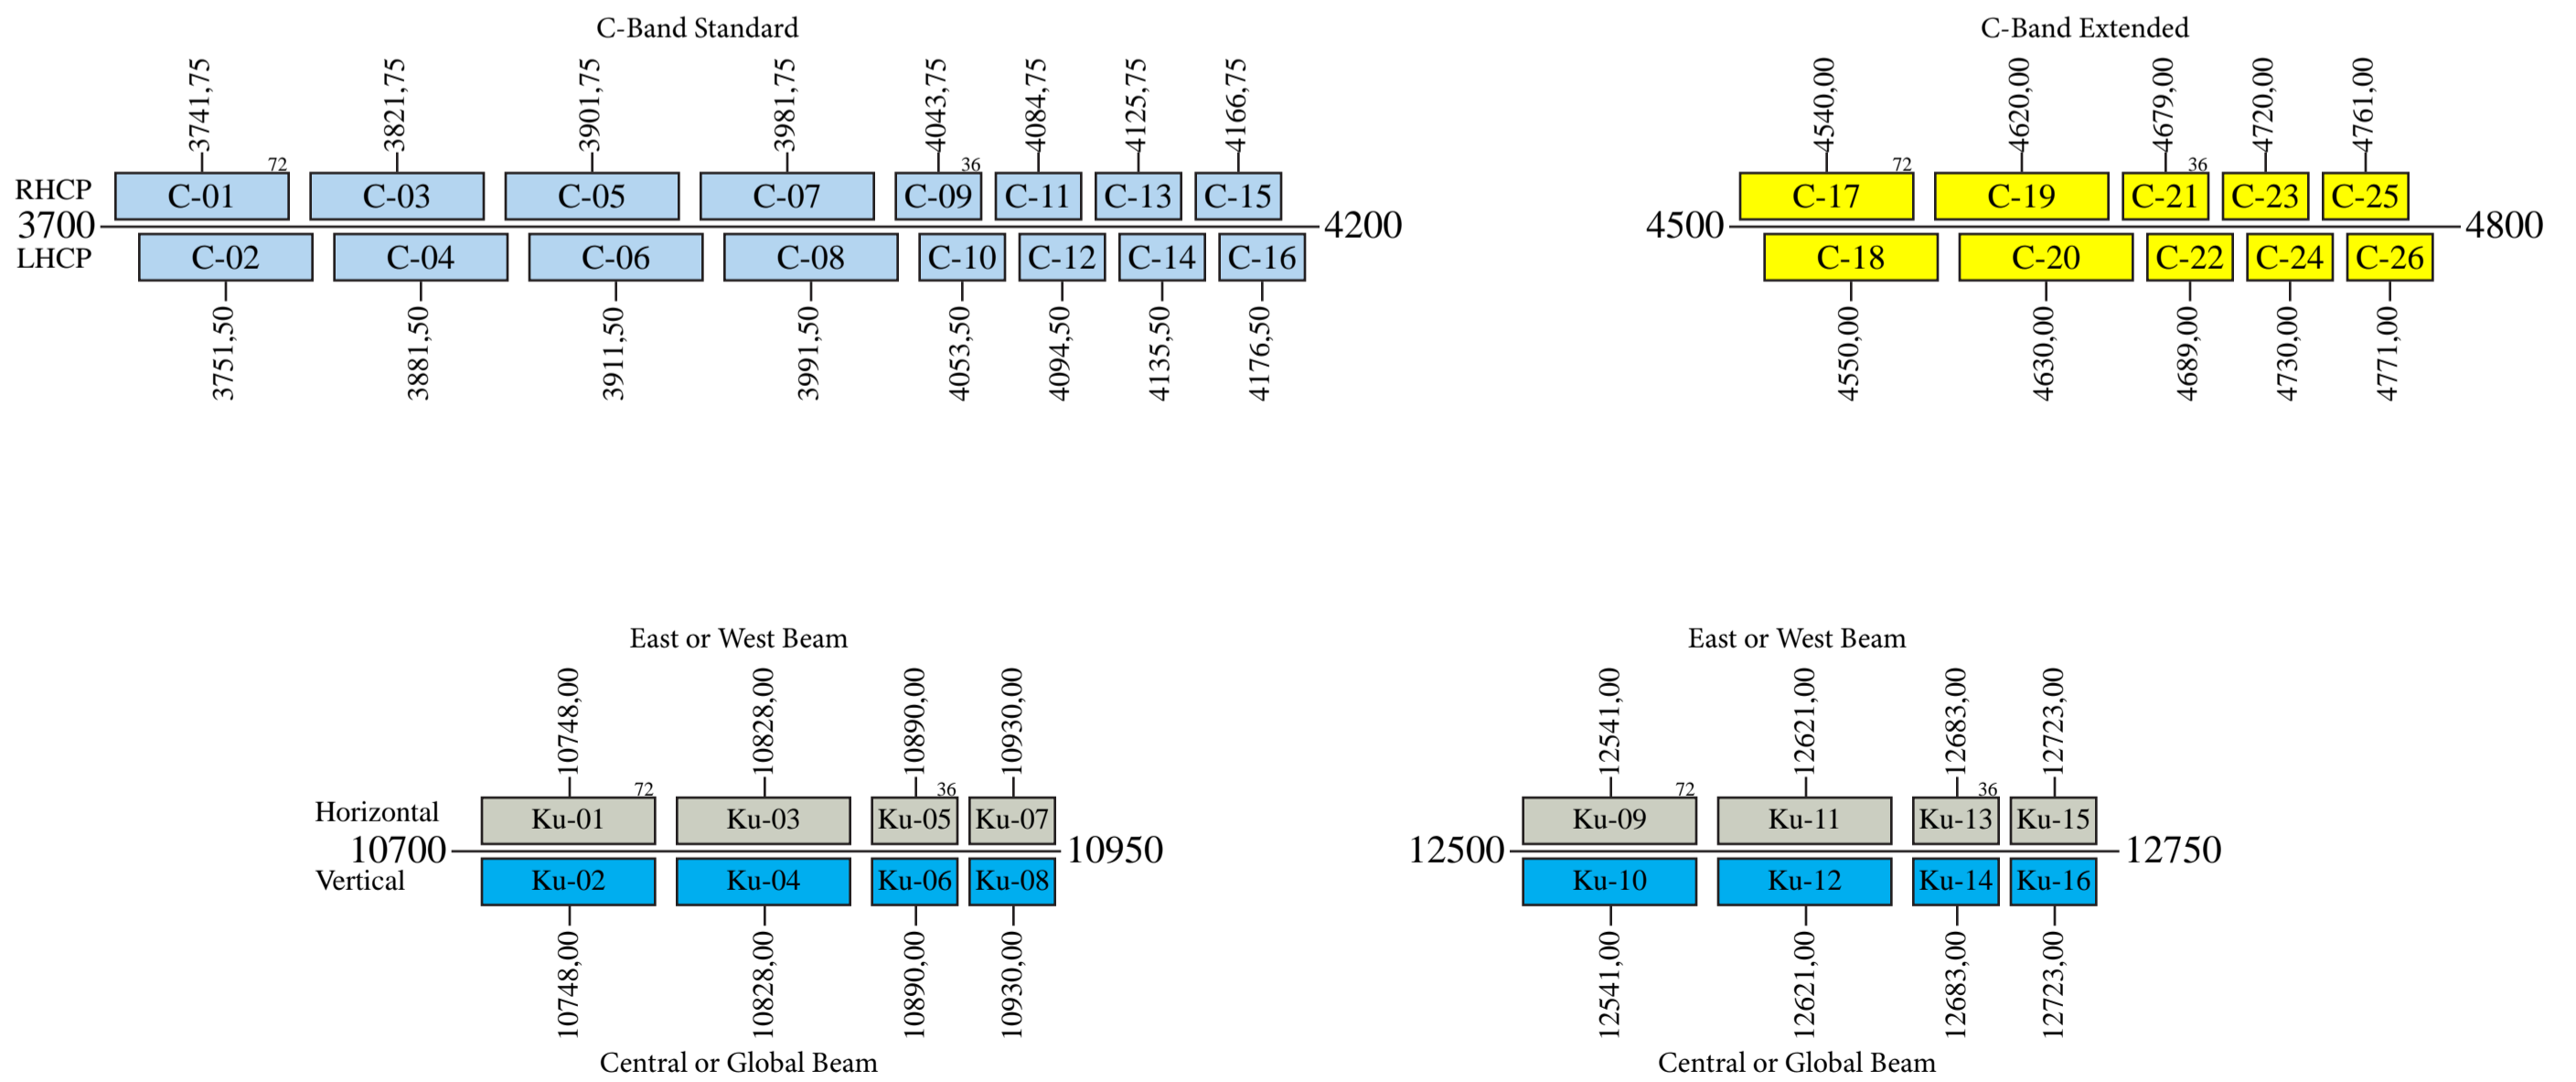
C-Band Standard

3741,75 3821,75 3901,75 3981,75 4043,75 4084,75 4125,75 4166,75

72 36

RHCP C-01 C-03 C-05 C-07 C-09 C-11 C-13 C-15

3700 4200

LHCP C-02 C-04 C-06 C-08 C-10 C-12 C-14 C-16

3751,50 3881,50 3911,50 3991,50 4053,50 4094,50 4135,50 4176,50

C-Band Extended

4540,00 4620,00 4679,00 4720,00 4761,00

72 36

C-17 C-19 C-21 C-23 C-25

4500 4800

C-18 C-20 C-22 C-24 C-26

4550,00 4630,00 4689,00 4730,00 4771,00

East or West Beam

10748,00 10828,00 10890,00 10930,00

72 36

Horizontal Ku-01 Ku-03 Ku-05 Ku-07

10700 10950

Vertical Ku-02 Ku-04 Ku-06 Ku-08

10748,00 10828,00 10890,00 10930,00

Central or Global Beam

East or West Beam

12541,00 12621,00 12683,00 12723,00

72 36

Ku-09 Ku-11 Ku-13 Ku-15

12500 12750

Ku-10 Ku-12 Ku-14 Ku-16

12541,00 12621,00 12683,00 12723,00

Central or Global Beam